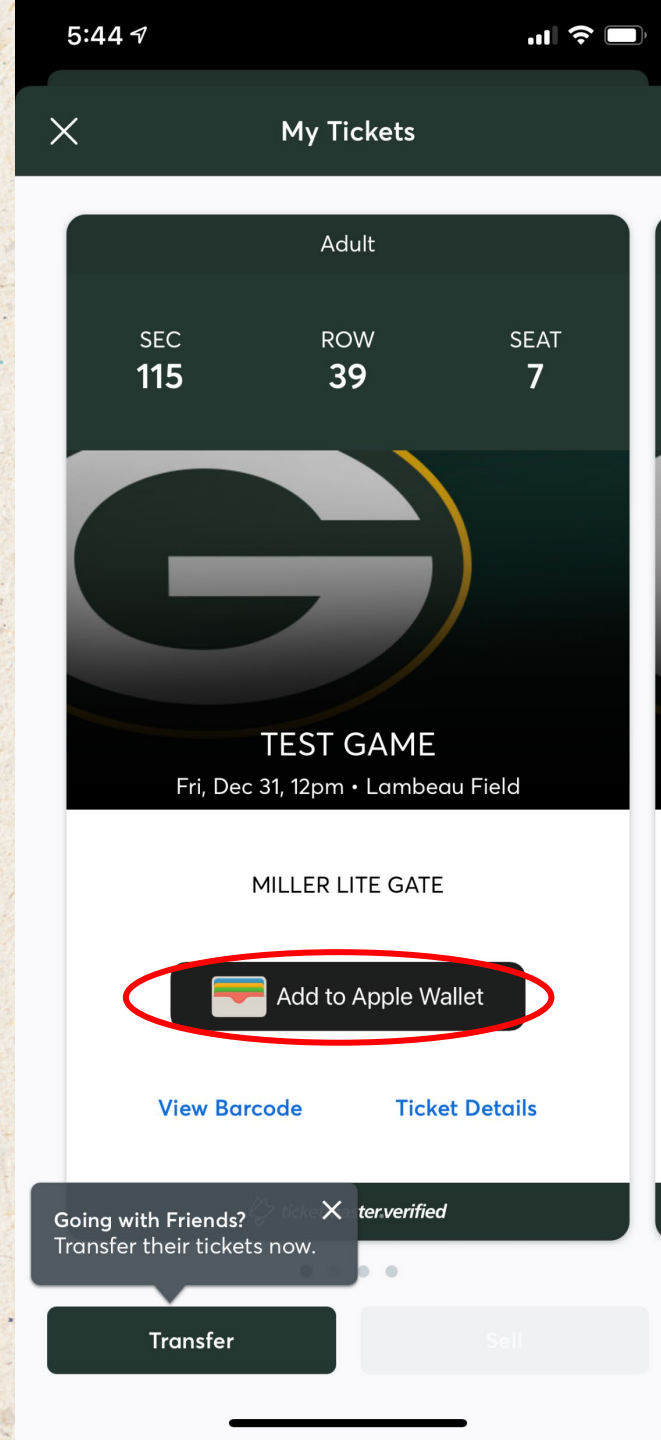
5:44

My Tickets

Adult

SEC
115

ROW
39

SEAT
7

TEST GAME
Fri, Dec 31, 12pm • Lambeau Field

MILLER LITE GATE

Add to Apple Wallet

View Barcode

Ticket Details

Going with Friends?
Transfer their tickets now.

ticket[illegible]ter.verified

Transfer

Sell